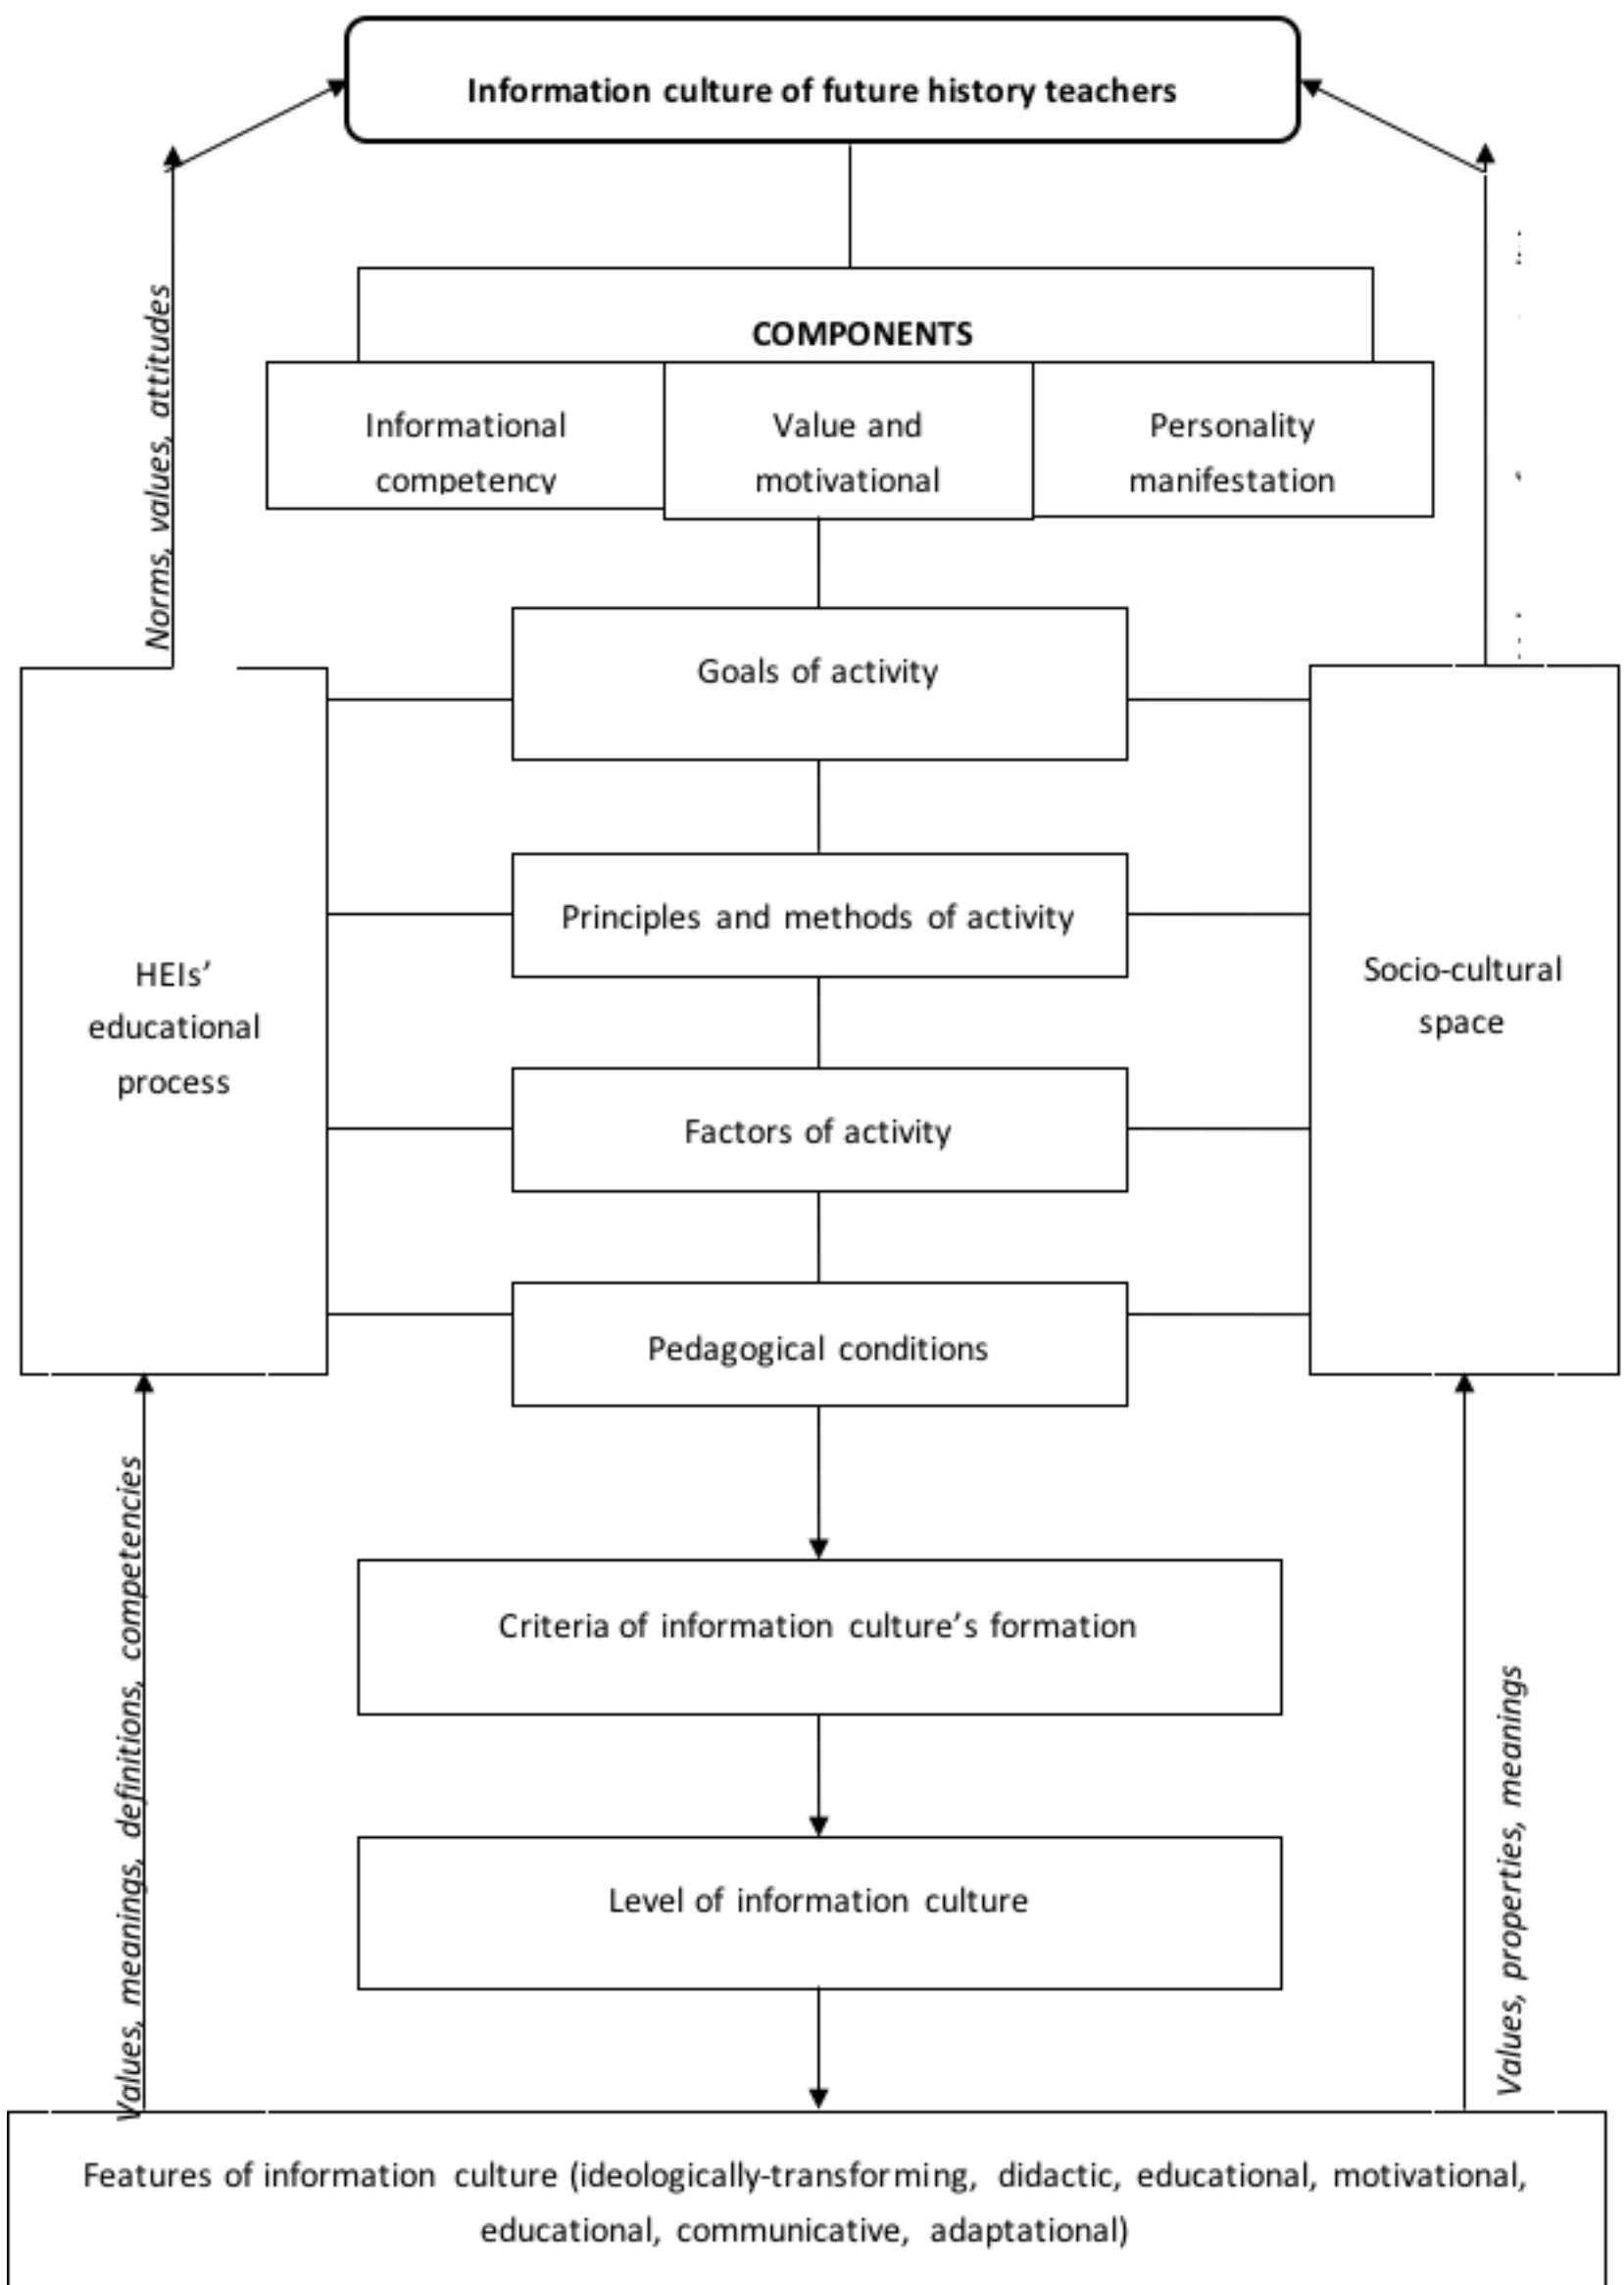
Information culture of future history teachers

Norms, values, attitudes

COMPONENTS

Informational competency

Value and motivational

Personality manifestation

Goals of activity

HEIs' educational process

Principles and methods of activity

Socio-cultural space

Factors of activity

Pedagogical conditions

Criteria of information culture's formation

Level of information culture

Values, meanings, definitions, competencies

Values, properties, meanings

Features of information culture (ideologically-transforming, didactic, educational, motivational, educational, communicative, adaptational)